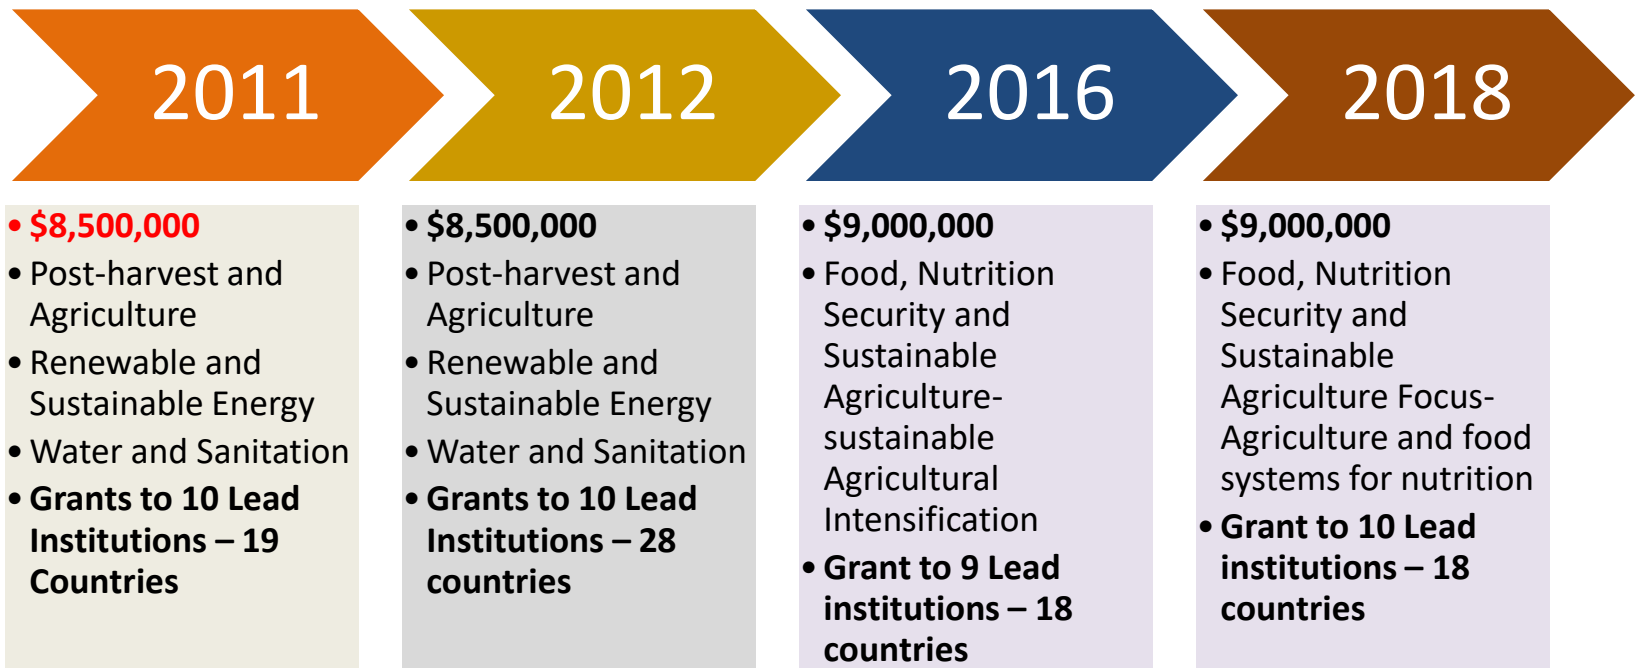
2011

2012

2016

2018

• $8,500,000
• Post-harvest and Agriculture
• Renewable and Sustainable Energy
• Water and Sanitation
• Grants to 10 Lead Institutions – 19 Countries

• $8,500,000
• Post-harvest and Agriculture
• Renewable and Sustainable Energy
• Water and Sanitation
• Grants to 10 Lead Institutions – 28 countries

• $9,000,000
• Food, Nutrition Security and Sustainable Agriculture-sustainable Agricultural Intensification
• Grant to 9 Lead institutions – 18 countries

• $9,000,000
• Food, Nutrition Security and Sustainable Agriculture Focus- Agriculture and food systems for nutrition
• Grant to 10 Lead institutions – 18 countries